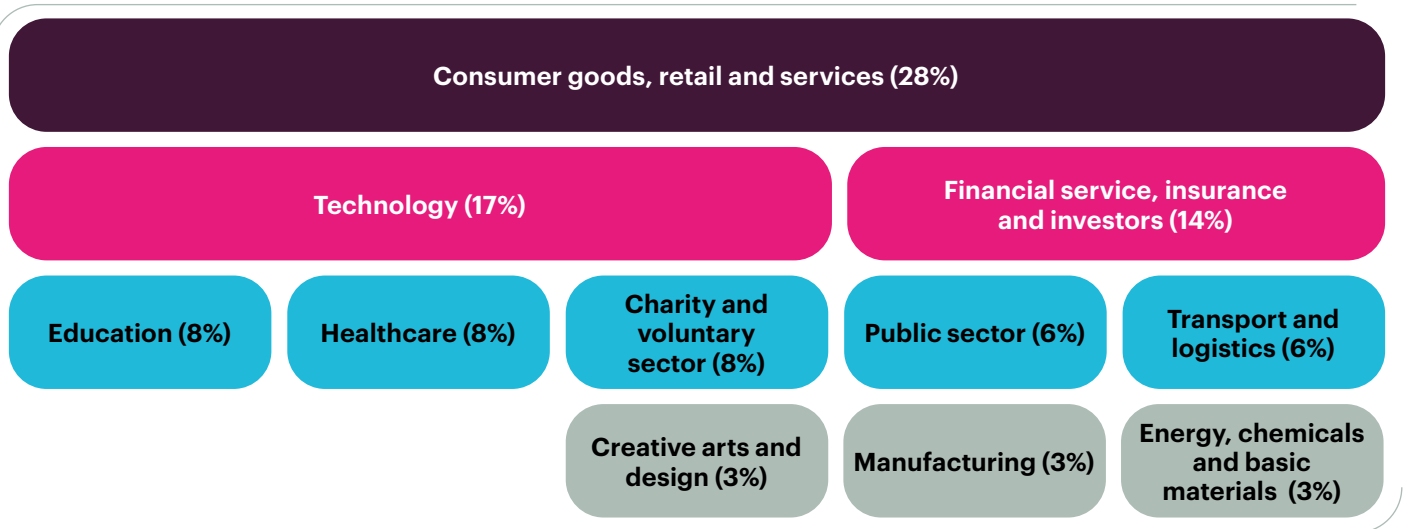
Consumer goods, retail and services (28%)

Technology (17%)

Financial service, insurance and investors (14%)

Education (8%)

Healthcare (8%)

Charity and voluntary sector (8%)

Public sector (6%)

Transport and logistics (6%)

Creative arts and design (3%)

Manufacturing (3%)

Energy, chemicals and basic materials (3%)